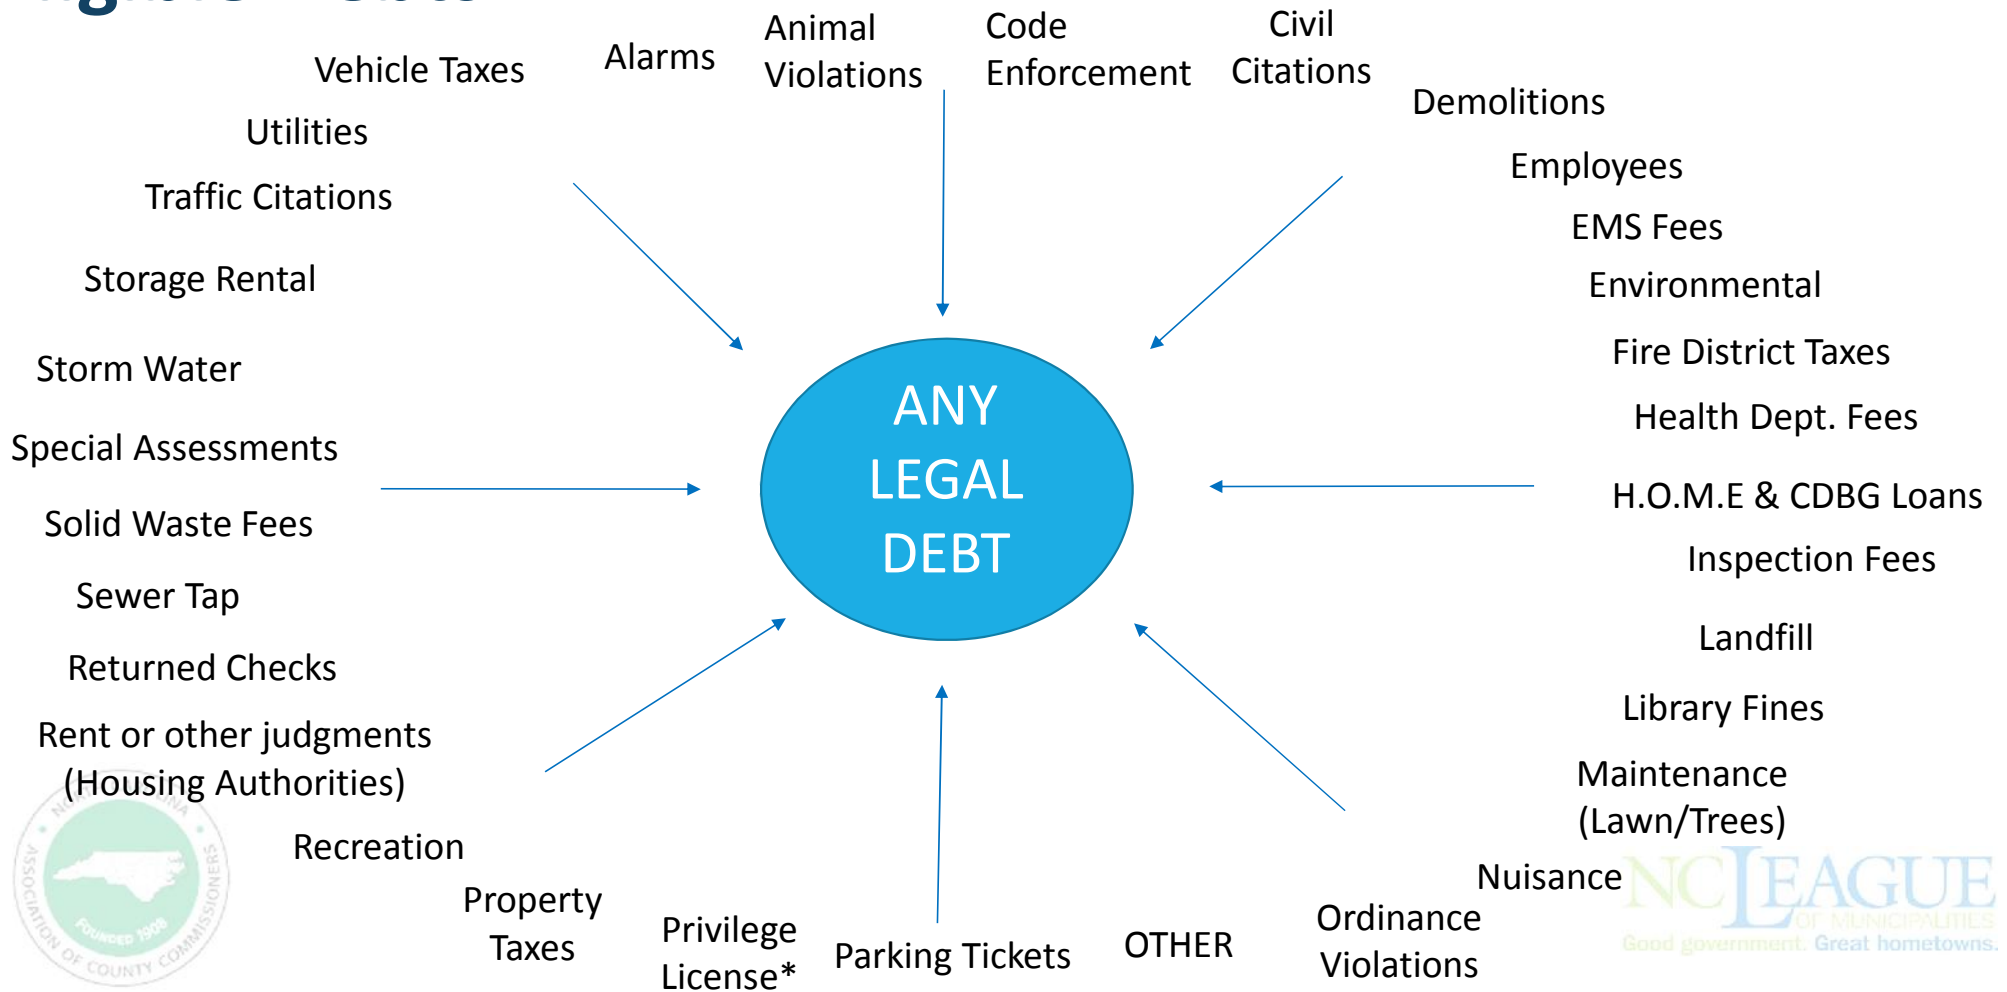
Vehicle Taxes

Alarms

Animal Violations

Code Enforcement

Civil Citations

Demolitions

Utilities

Traffic Citations

Storage Rental

Storm Water

Special Assessments

Solid Waste Fees

Sewer Tap

Returned Checks

Rent or other judgments (Housing Authorities)

Recreation

Property Taxes

Privilege License*

Parking Tickets

OTHER

Ordinance Violations

Nuisance

Maintenance (Lawn/Trees)

Library Fines

Landfill

Inspection Fees

H.O.M.E & CDBG Loans

Health Dept. Fees

Fire District Taxes

Environmental

EMS Fees

Employees

ANY LEGAL DEBT

NORTH CAROLINA ASSOCIATION OF COUNTY COMMISSIONERS FOUNDED 1908

NC LEAGUE OF MUNICIPALITIES Good government. Great hometowns.